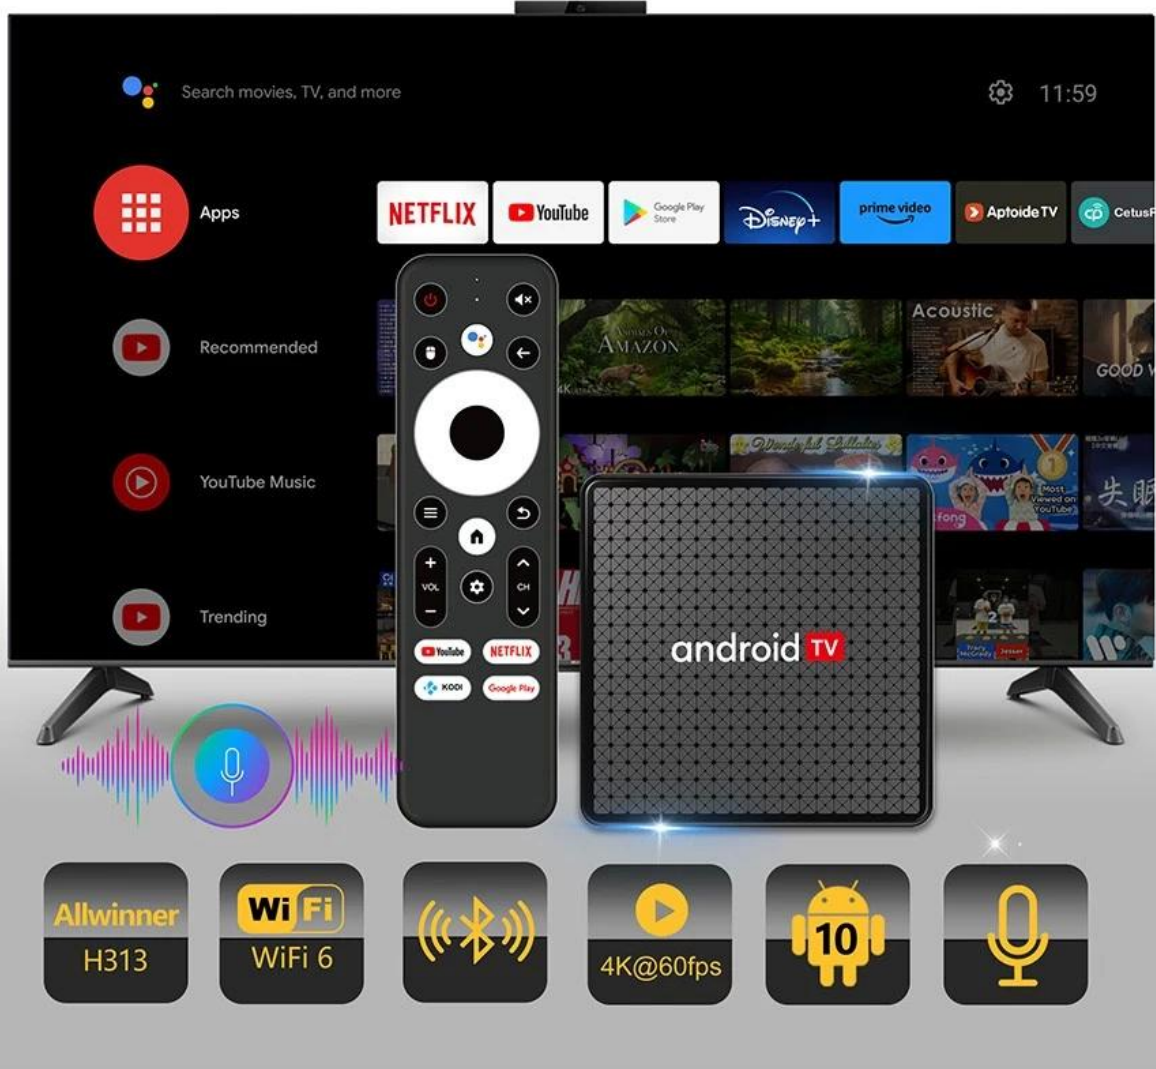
Search movies, TV, and more

11:59

Apps

NETFLIX
YouTube
Google Play Store
Disney+
prime video
Aptoide TV
CetusP

Recommended

Amazon
Acoustic
GOOD V

YouTube Music

Wonderful Lullabies
Most Viewed on YouTube

Trending

VOL
CH

YouTube
NETFLIX
KODI
Google Play

android TV

Allwinner
H313

WiFi
WiFi 6

4K@60fps

10